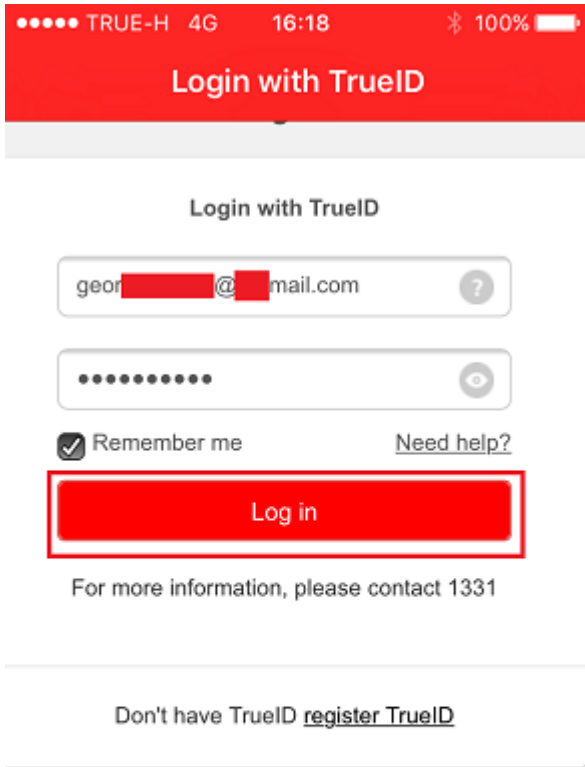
●●●●● TRUE-H 4G 16:18 100%

Login with TrueID

Login with TrueID

geor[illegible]@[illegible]mail.com

?

•••••••••••

Remember me

Need help?

Log in

For more information, please contact 1331

Don't have TrueID register TrueID